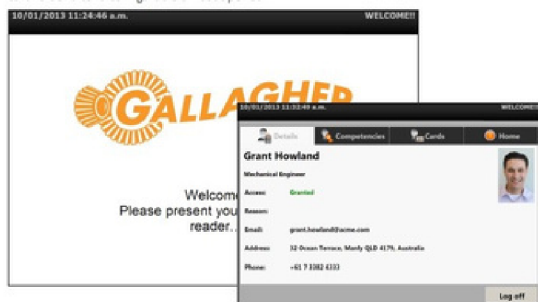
10/01/2013 11:24:46 a.m.

WELCOME!!

GALLAGHER

Welcome
Please present you
reader...

10/01/2013 11:32:49 a.m.

WELCOME

Details

Competencies

Cards

Home

Grant Howland

Mechanical Engineer

Access: Granted

Reason:

Email: grant.howland@acme.com

Address: 32 Ocean Terrace, Manly QLD 4179, Australia

Phone: +61 7 3382 4333

Log off